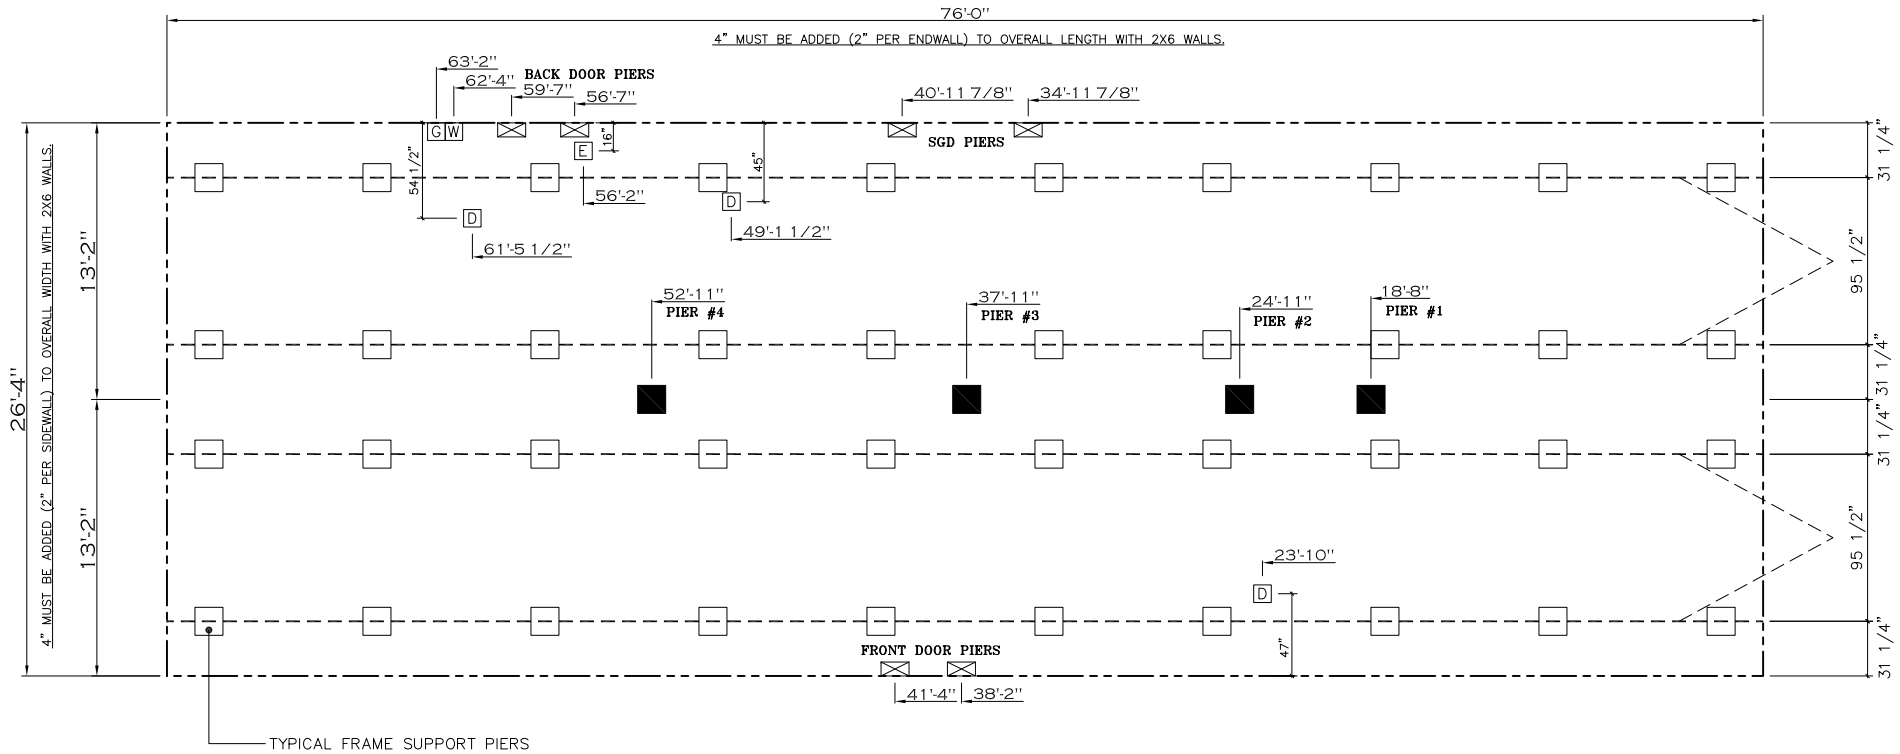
76'-0"

4" MUST BE ADDED (2" PER ENDWALL) TO OVERALL LENGTH WITH 2X6 WALLS.

63'-2"
62'-4"
BACK DOOR PIERS
59'-7"
56'-7"
40'-11 7/8"
34'-11 7/8"
G W
16"
E
SGD PIERS
45"
54 1/2"
56'-2"
D
D
49'-1 1/2"
61'-5 1/2"
52'-11"
PIER #4
37'-11"
PIER #3
24'-11"
PIER #2
18'-8"
PIER #1
23'-10"
D
47"
FRONT DOOR PIERS
41'-4"
38'-2"

26'-4"
13'-2"
13'-2"
4" MUST BE ADDED (2" PER SIDEWALL) TO OVERALL WIDTH WITH 2X6 WALLS.

31 1/4"
95 1/2"
31 1/4"
31 1/4"
95 1/2"
31 1/4"

TYPICAL FRAME SUPPORT PIERS